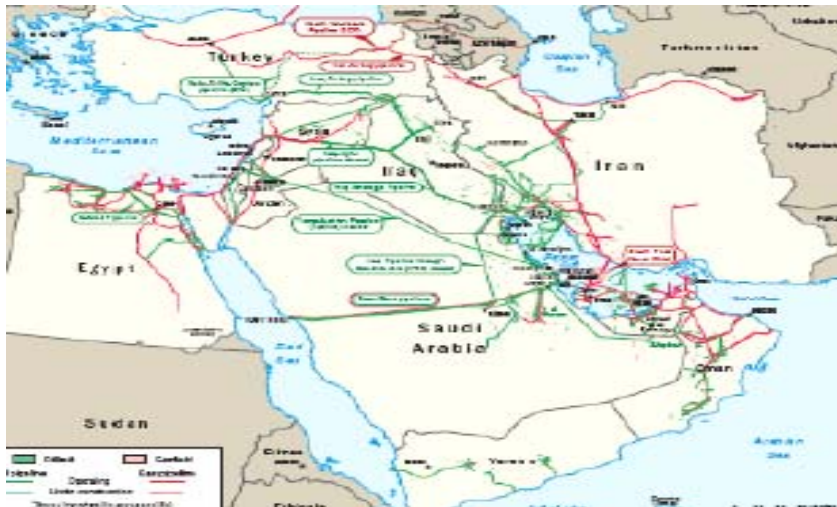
Turkey

Caspian Sea

Turkmenistan

Mediterranean Sea

Syria

Iraq

Iran

Egypt

Saudi Arabia

Red Sea

Oman

Sudan

Arabian Sea

Yemen

Ethiopia

Eritrea

Oil/Crude

Gas/Gas

Pipeline

Operating

Under construction

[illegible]